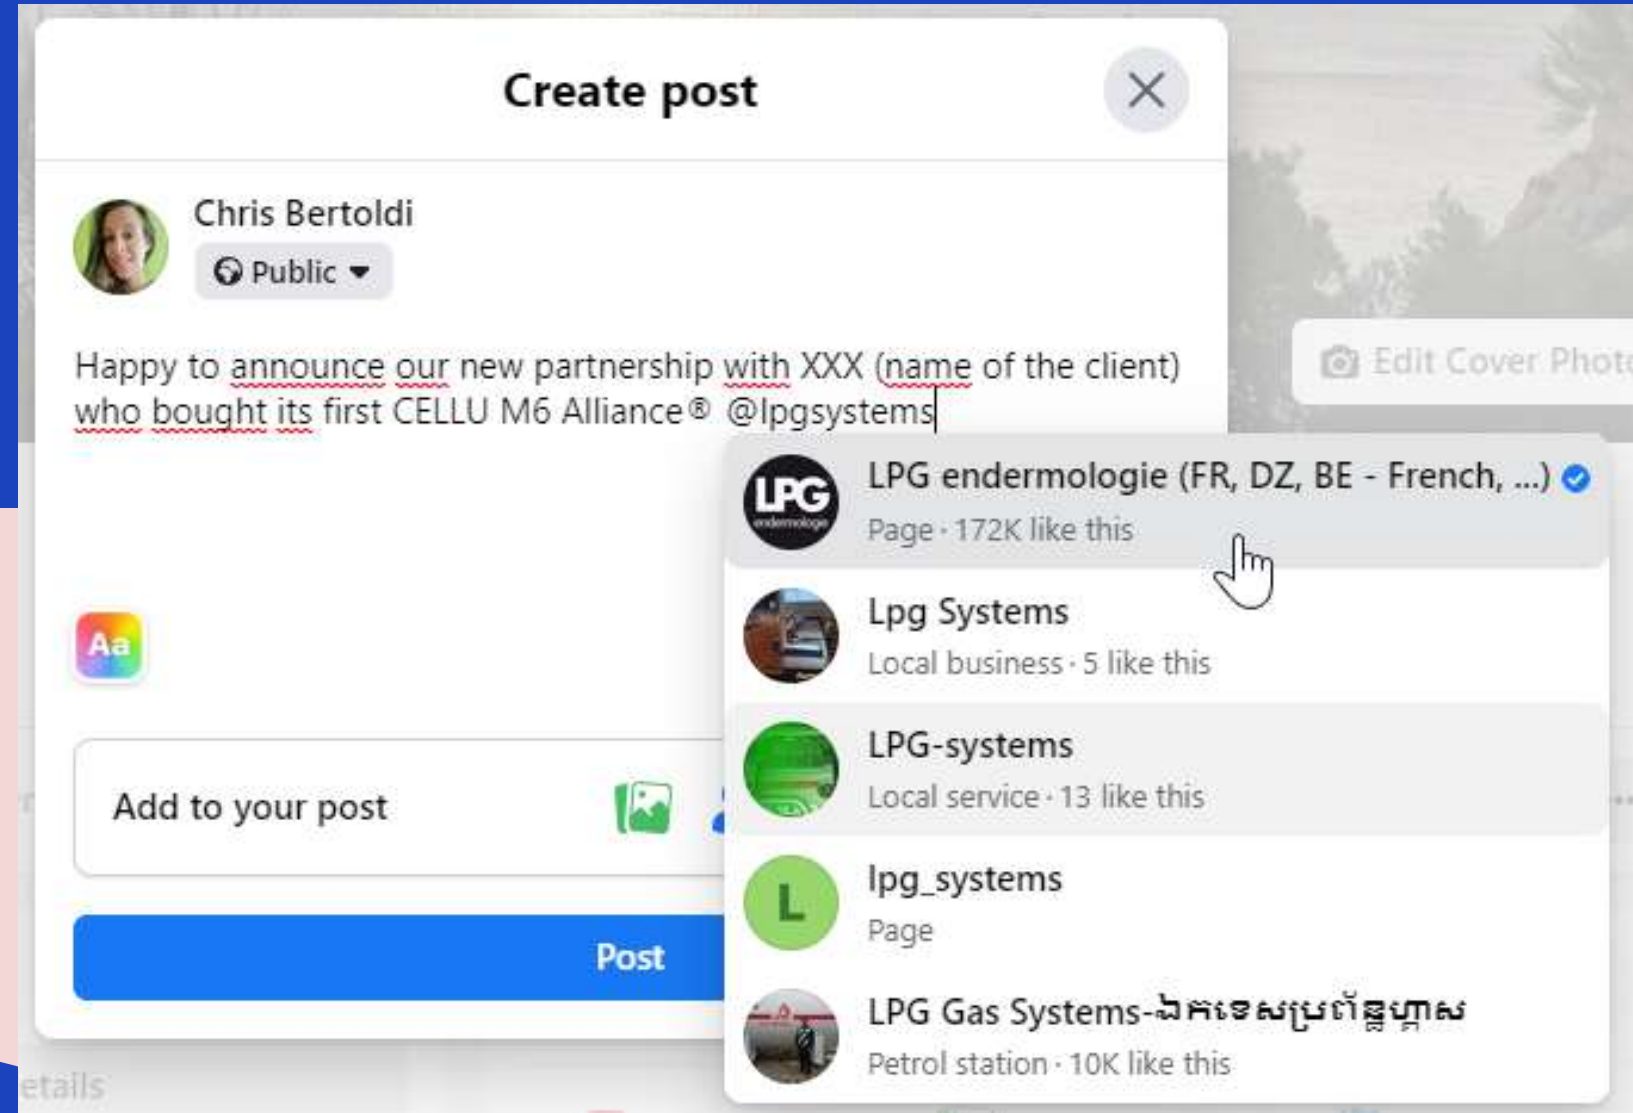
Create post

Chris Bertoldi

Public

Happy to announce our new partnership with XXX (name of the client) who bought its first CELLU M6 Alliance® @lpgsystems

Edit Cover Photo

LPG endermologie (FR, DZ, BE - French, ...)
Page · 172K like this

Lpg Systems
Local business · 5 like this

LPG-systems
Local service · 13 like this

lpg_systems
Page

LPG Gas Systems-ឯកទេសប្រព័ន្ធហ្គាស
Petrol station · 10K like this

Aa

Add to your post

Post

etails